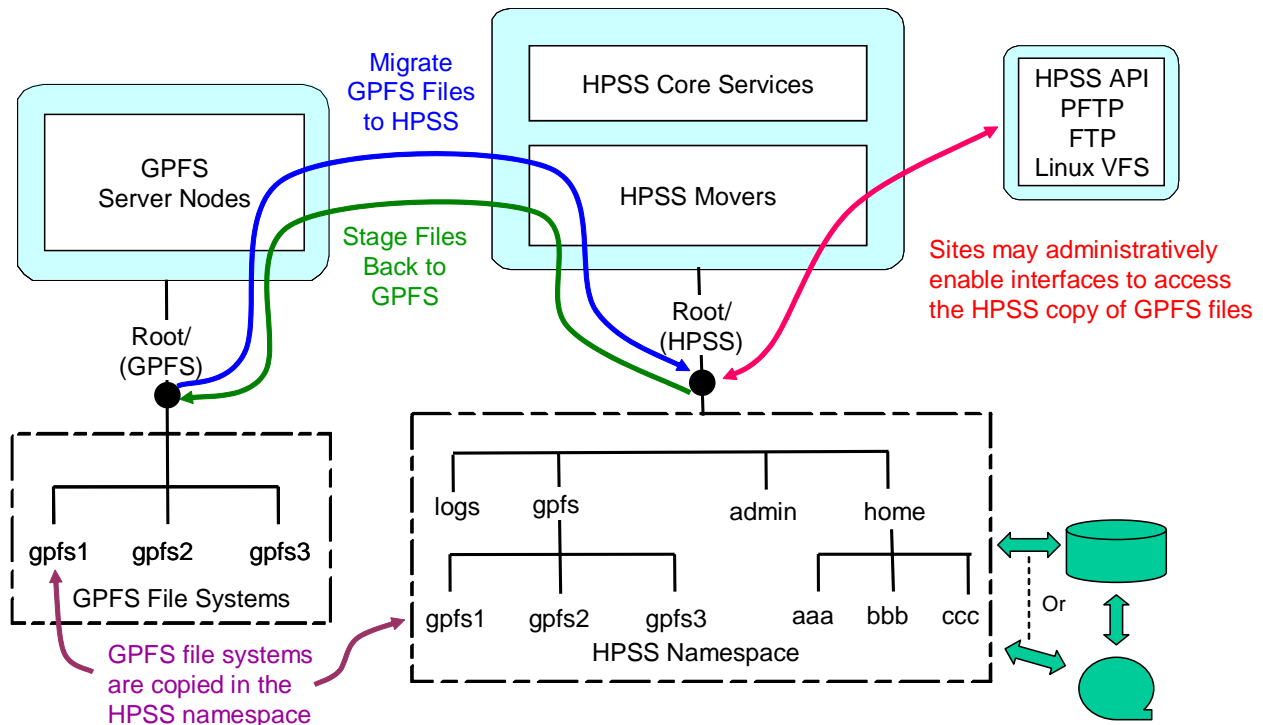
Migrate GPFS Files to HPSS

HPSS Core Services

HPSS API
PFTP
FTP
Linux VFS

GPFS Server Nodes

HPSS Movers

Stage Files Back to GPFS

Sites may administratively enable interfaces to access the HPSS copy of GPFS files

Root/ (GPFS)

Root/ (HPSS)

gpfs1 gpfs2 gpfs3

GPFS File Systems

logs gpfs admin home

gpfs1 gpfs2 gpfs3 aaa bbb ccc

HPSS Namespace

Or

GPFS file systems are copied in the HPSS namespace